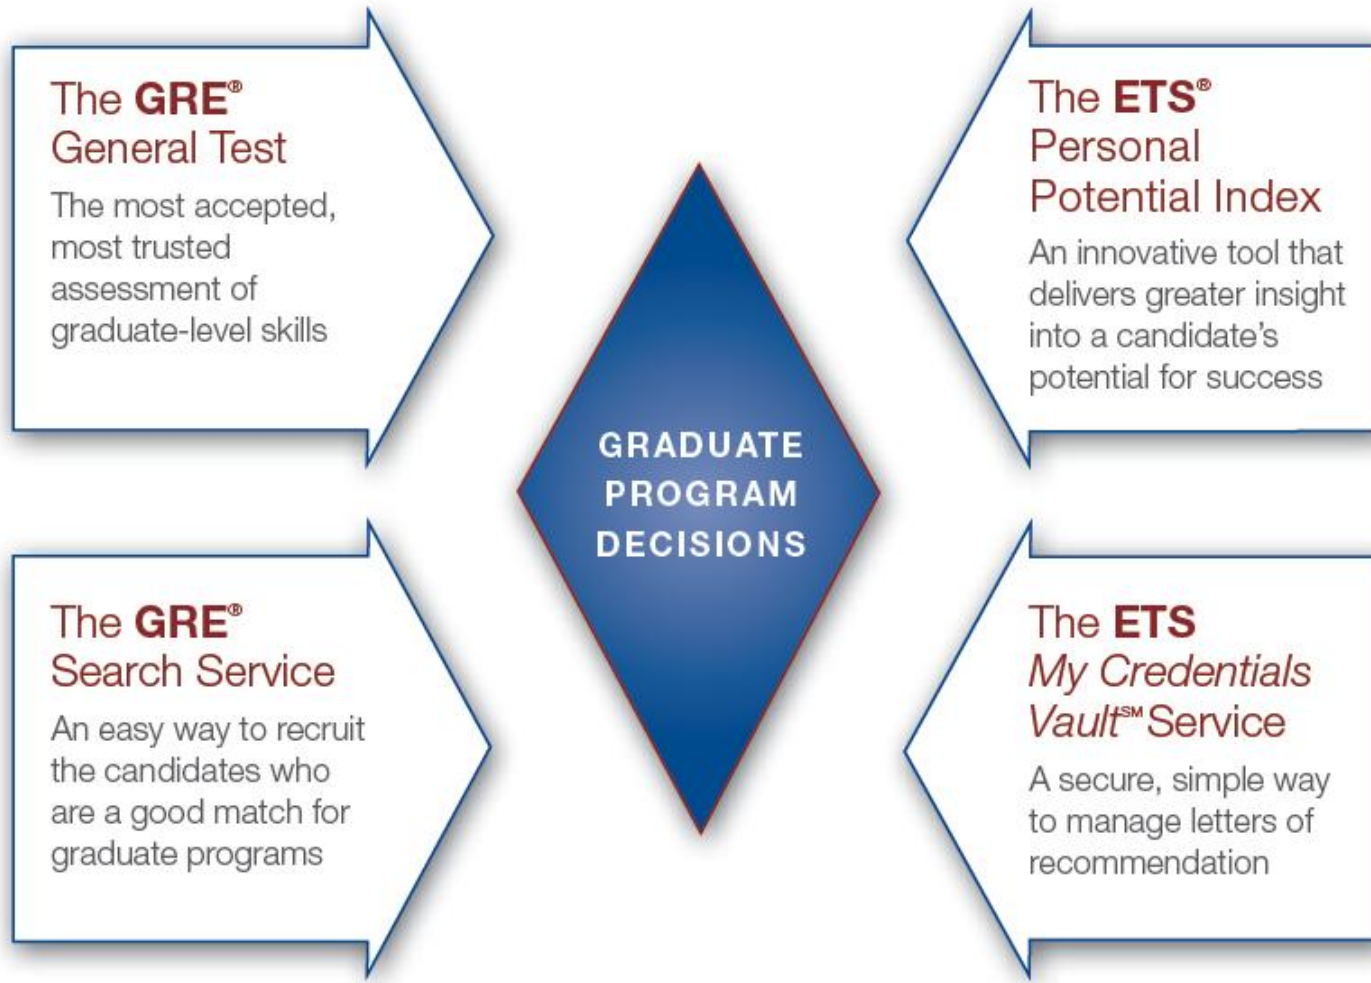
The **GRE**®
General Test

The most accepted, most trusted assessment of graduate-level skills

The **ETS**®
Personal
Potential Index

An innovative tool that delivers greater insight into a candidate's potential for success

GRADUATE
PROGRAM
DECISIONS

The **GRE**®
Search Service

An easy way to recruit the candidates who are a good match for graduate programs

The **ETS**
*My Credentials Vault*℠ Service

A secure, simple way to manage letters of recommendation